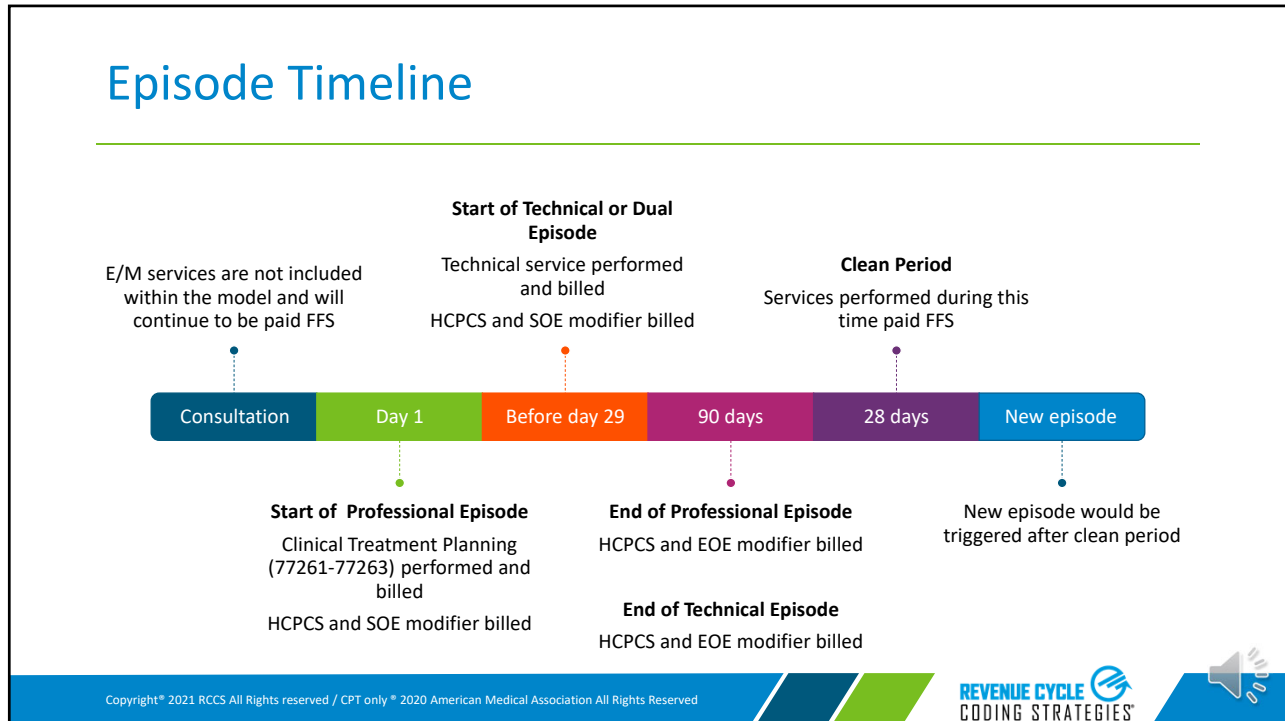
Episode Timeline

E/M services are not included within the model and will continue to be paid FFS

Start of Technical or Dual Episode

Technical service performed and billed

HCPCS and SOE modifier billed

Clean Period

Services performed during this time paid FFS

Consultation | Day 1 | Before day 29 | 90 days | 28 days | New episode

Start of Professional Episode

Clinical Treatment Planning (77261-77263) performed and billed

HCPCS and SOE modifier billed

End of Professional Episode

HCPCS and EOE modifier billed

End of Technical Episode

HCPCS and EOE modifier billed

New episode would be triggered after clean period

Copyright® 2021 RCCS All Rights reserved / CPT only ® 2020 American Medical Association All Rights Reserved

REVENUE CYCLE CODING STRATEGIES®